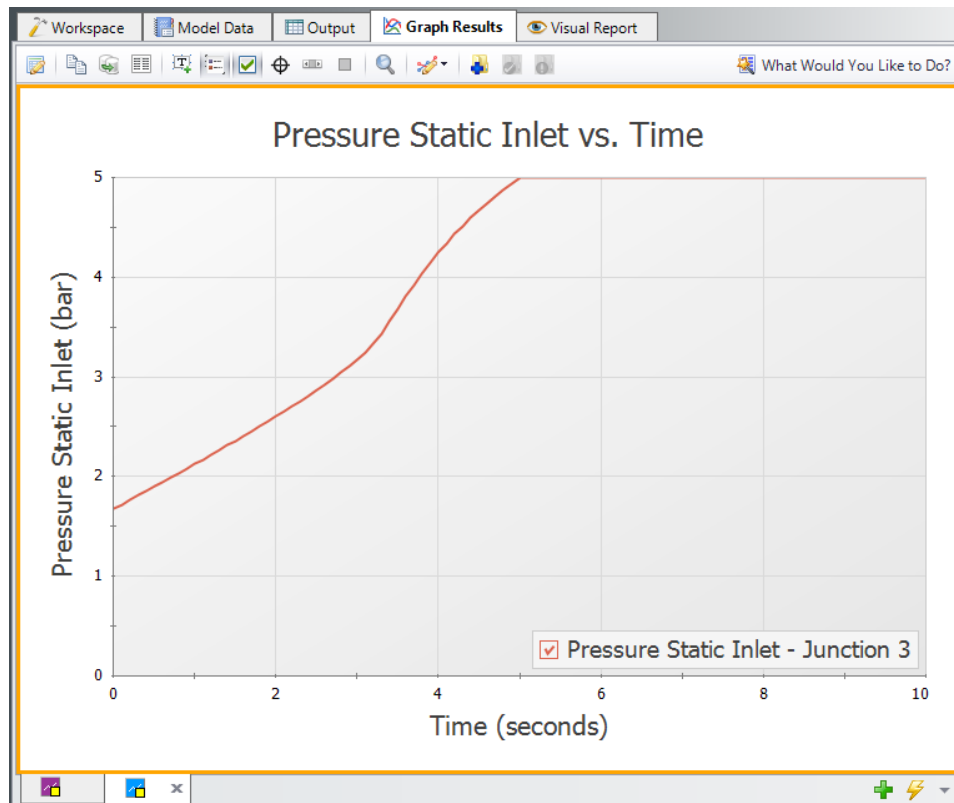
Workspace | Model Data | Output | Graph Results | Visual Report

What Would You Like to Do?

Pressure Static Inlet vs. Time

Pressure Static Inlet (bar)

5
4
3
2
1
0

0
2
4
6
8
10

Time (seconds)

Pressure Static Inlet - Junction 3